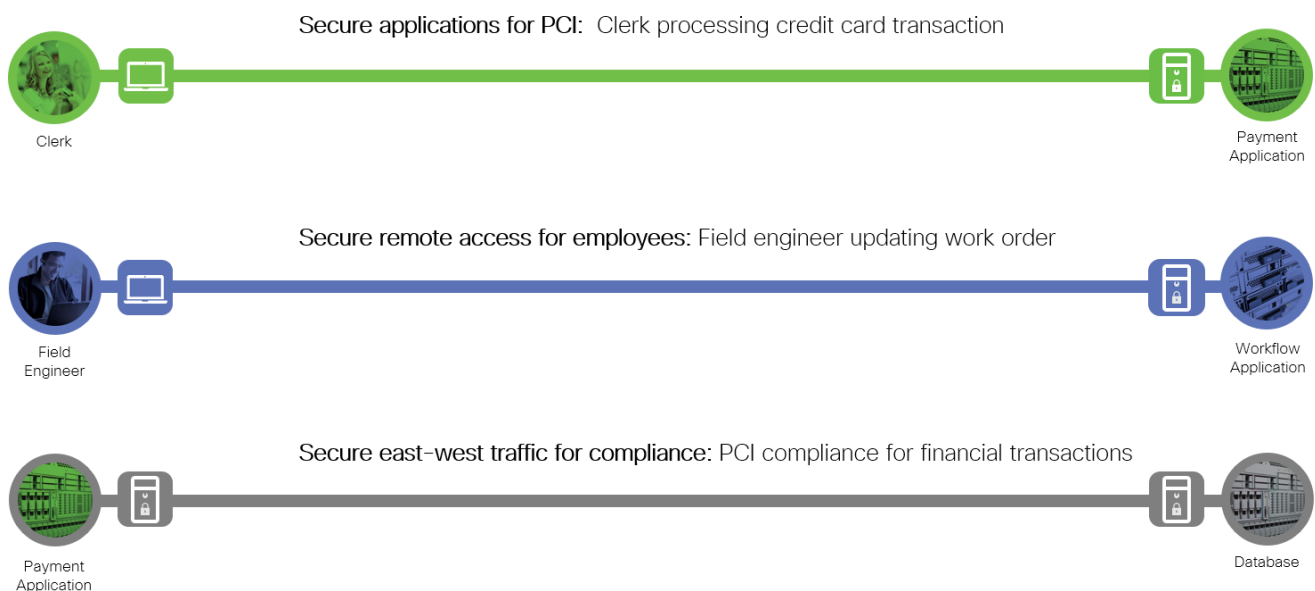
Secure applications for PCI: Clerk processing credit card transaction

Clerk

Payment Application

Secure remote access for employees: Field engineer updating work order

Field Engineer

Workflow Application

Secure east-west traffic for compliance: PCI compliance for financial transactions

Payment Application

Database